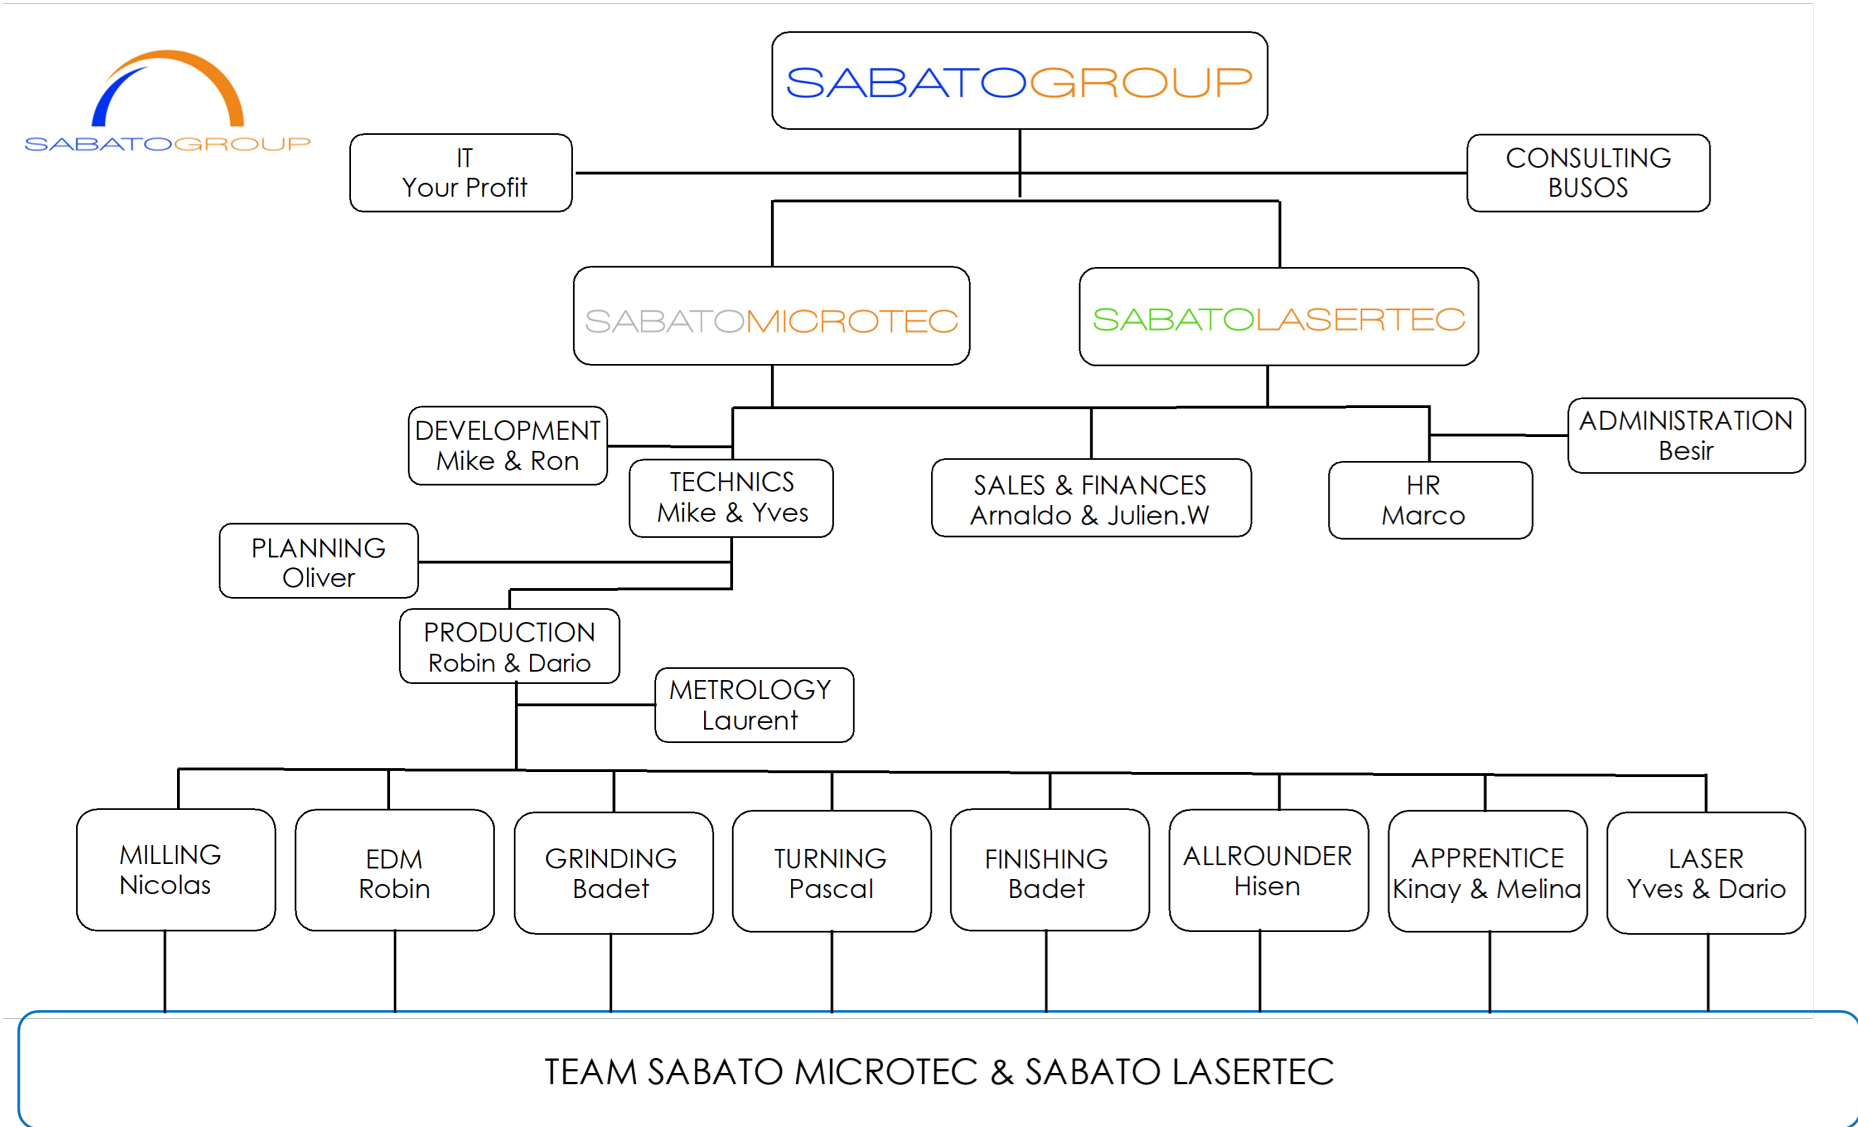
SABATOGROUP

SABATOGROUP

IT
Your Profit

CONSULTING
BUSOS

SABATOMICROTEC

SABATOLASERTEC

DEVELOPMENT
Mike & Ron

ADMINISTRATION
Besir

TECHNICS
Mike & Yves

SALES & FINANCES
Arnaldo & Julien.W

HR
Marco

PLANNING
Oliver

PRODUCTION
Robin & Dario

METROLOGY
Laurent

MILLING
Nicolas

EDM
Robin

GRINDING
Badet

TURNING
Pascal

FINISHING
Badet

ALLROUNDER
Hisen

APPRENTICE
Kinay & Melina

LASER
Yves & Dario

TEAM SABATO MICROTEC & SABATO LASERTEC